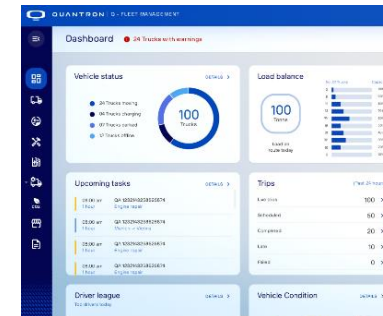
QUANTRON | Q-FLEET MANAGEMENT

Dashboard
24 Trucks with warnings

Vehicle status
DETAILS >
24 Trucks moving
04 Trucks charging
07 Trucks parked
17 Trucks offline
100
Trucks

Load balance
DETAILS >
100
Tons
load on route today

Upcoming tasks
DETAILS >
03:00 am
1 day
QA 1232145325925874
Engine repair
03:00 am
1 day
QA 1232145325925874
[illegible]
03:00 am
1 day
QA 1232145325925874
Engine repair
03:00 am
1 day
QA 1232145325925874
Engine repair

Trips
Last 24 hours
Live now 100 >
Scheduled 60 >
Completed 20 >
Late 10 >
Failed 0 >

Driver league
Our drivers today
DETAILS >

Vehicle Condition
DETAILS >